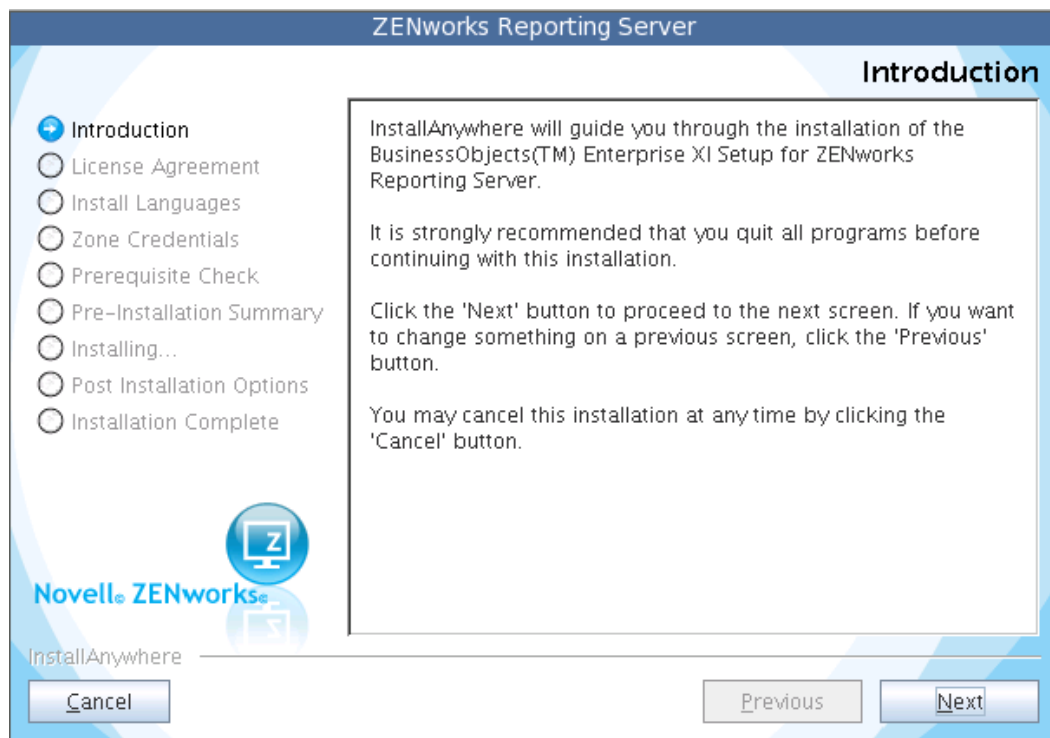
ZENworks Reporting Server

Introduction

Introduction
License Agreement
Install Languages
Zone Credentials
Prerequisite Check
Pre-Installation Summary
Installing...
Post Installation Options
Installation Complete

InstallAnywhere will guide you through the installation of the BusinessObjects(TM) Enterprise XI Setup for ZENworks Reporting Server.

It is strongly recommended that you quit all programs before continuing with this installation.

Click the 'Next' button to proceed to the next screen. If you want to change something on a previous screen, click the 'Previous' button.

You may cancel this installation at any time by clicking the 'Cancel' button.

Z

Novell® ZENworks®

InstallAnywhere

Cancel

Previous

Next